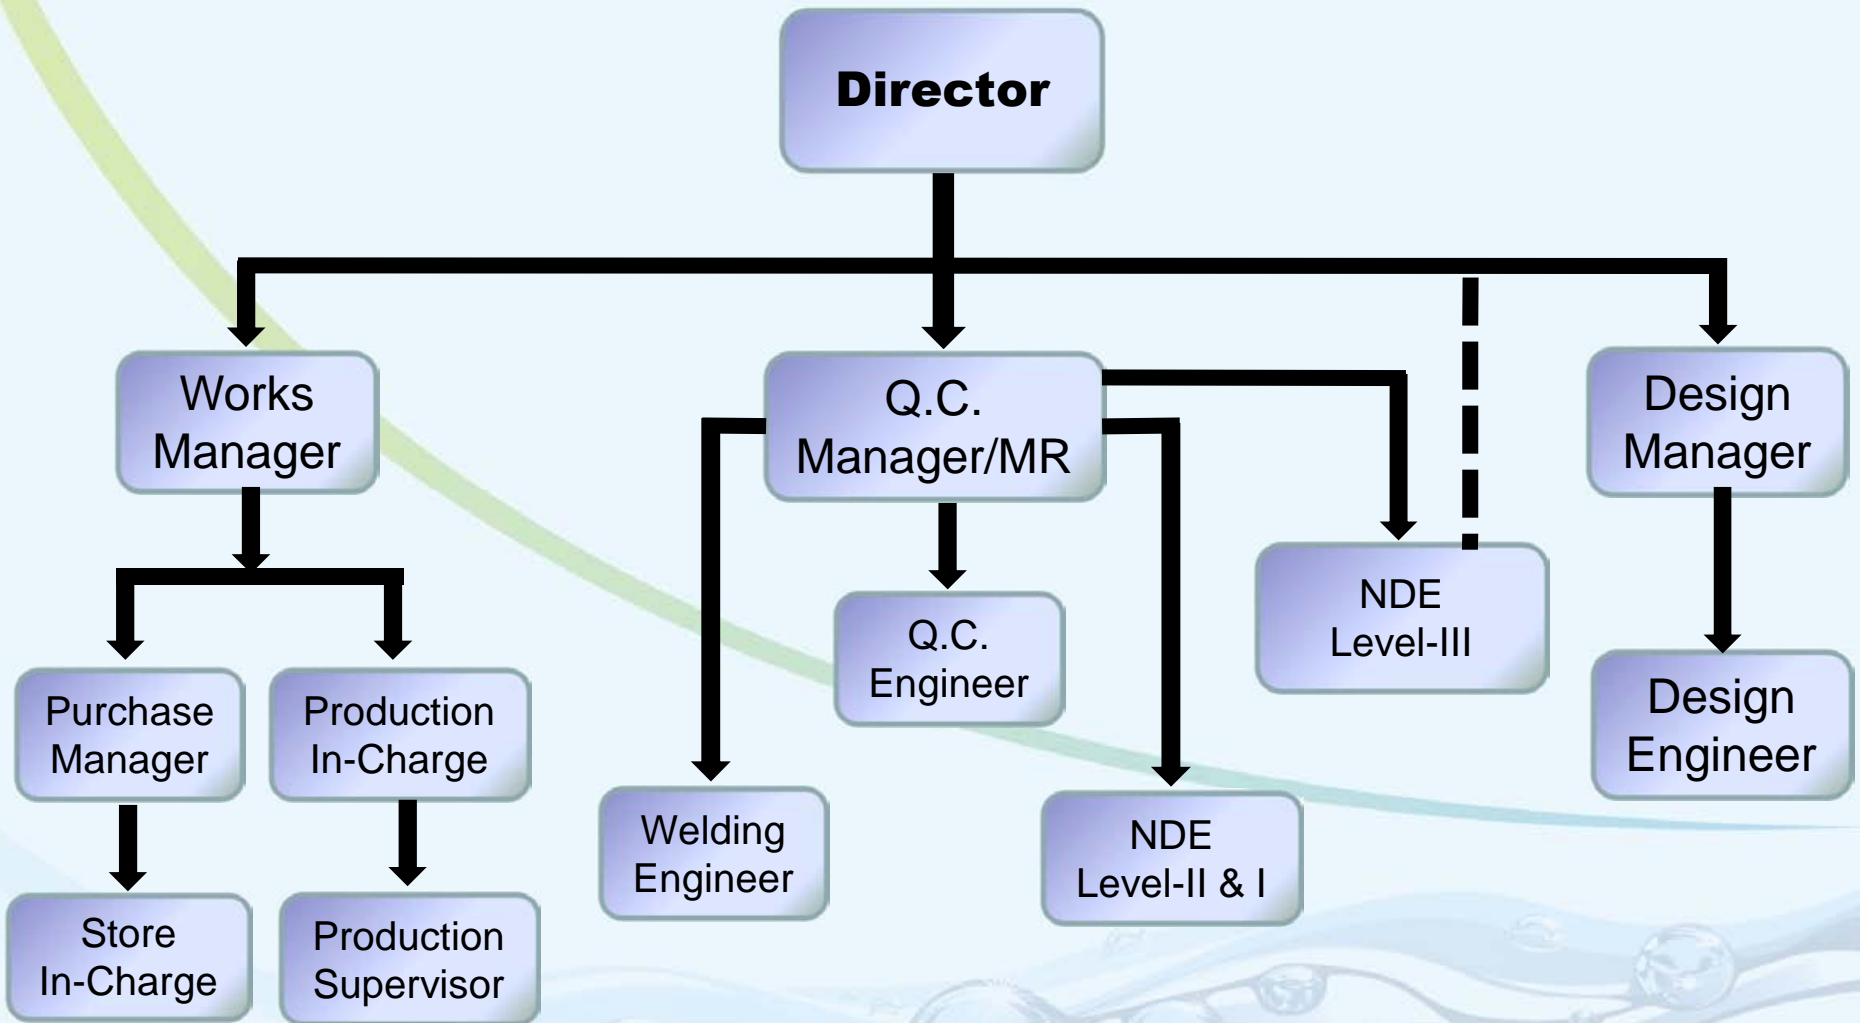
Director

Works Manager

Q.C. Manager/MR

Design Manager

Purchase Manager

Production In-Charge

Q.C. Engineer

NDE Level-III

Design Engineer

Store In-Charge

Production Supervisor

Welding Engineer

NDE Level-II & I